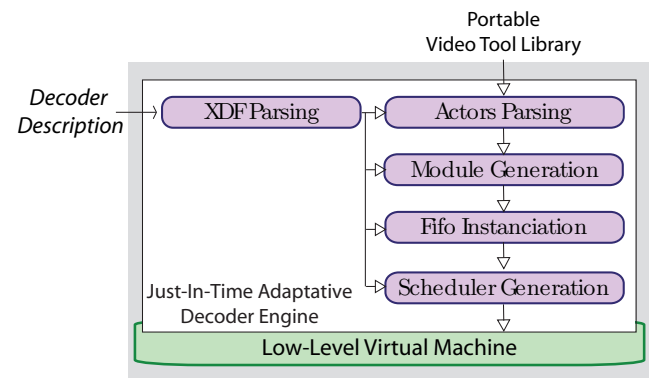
Portable
Video Tool Library

Decoder
Description

XDF Parsing

Actors Parsing

Module Generation

Fifo Instanciation

Scheduler Generation

Just-In-Time Adaptative
Decoder Engine

Low-Level Virtual Machine